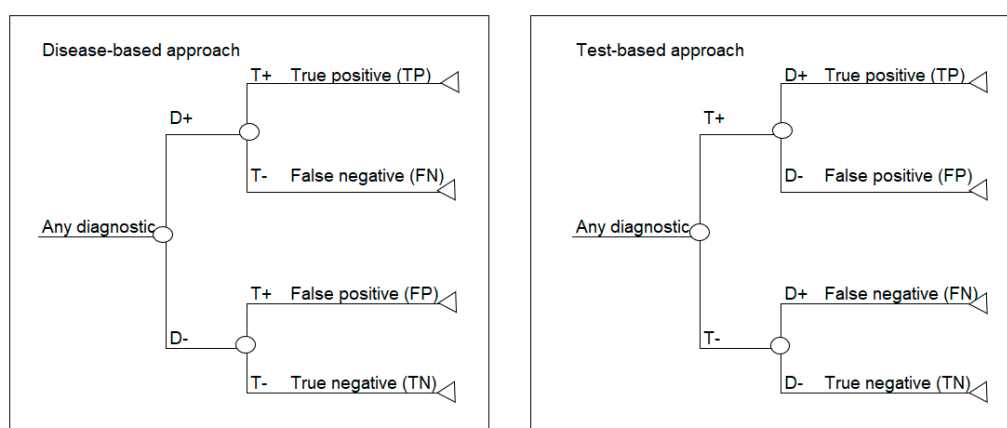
Disease-based approach

Any diagnostic

D+

T+ True positive (TP)

T- False negative (FN)

D-

T+ False positive (FP)

T- True negative (TN)

Test-based approach

Any diagnostic

T+

D+ True positive (TP)

D- False positive (FP)

T-

D+ False negative (FN)

D- True negative (TN)